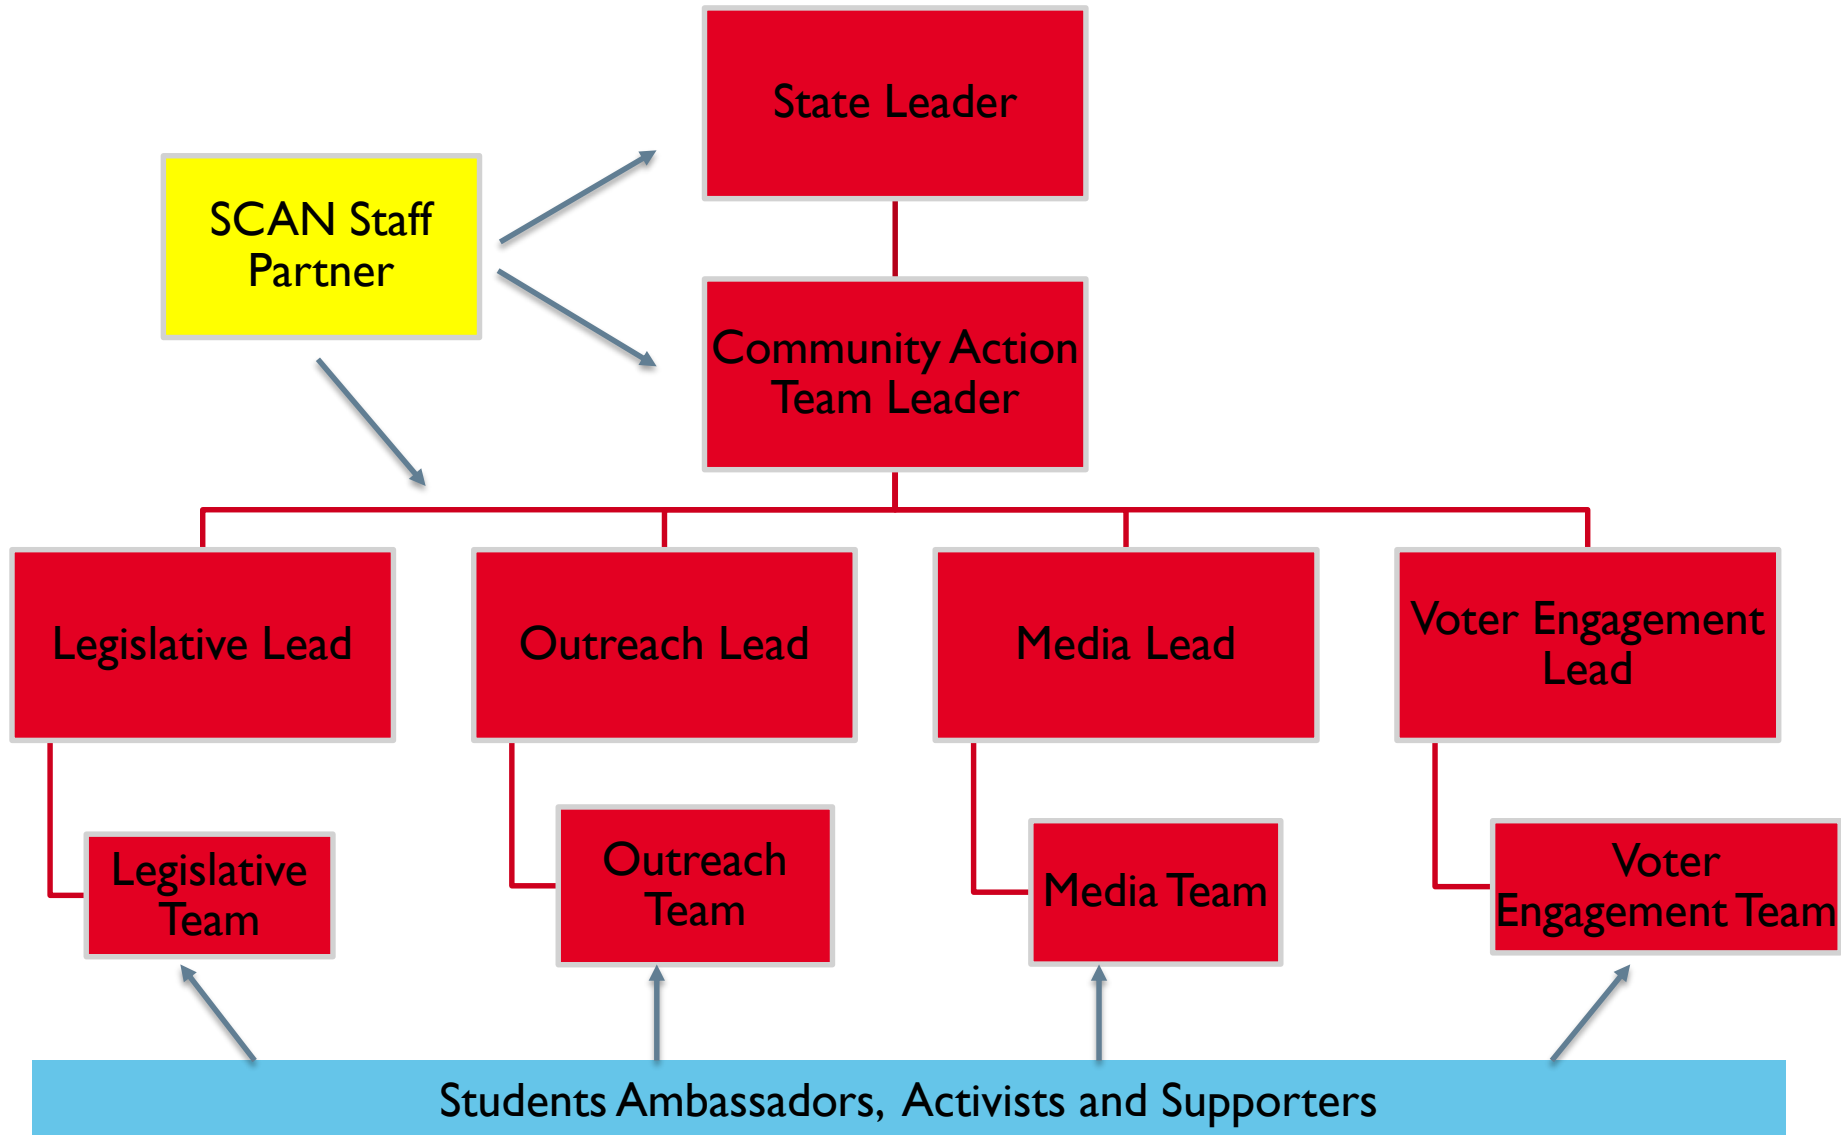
State Leader

SCAN Staff Partner

Community Action Team Leader

Legislative Lead

Outreach Lead

Media Lead

Voter Engagement Lead

Legislative Team

Outreach Team

Media Team

Voter Engagement Team

Students Ambassadors, Activists and Supporters